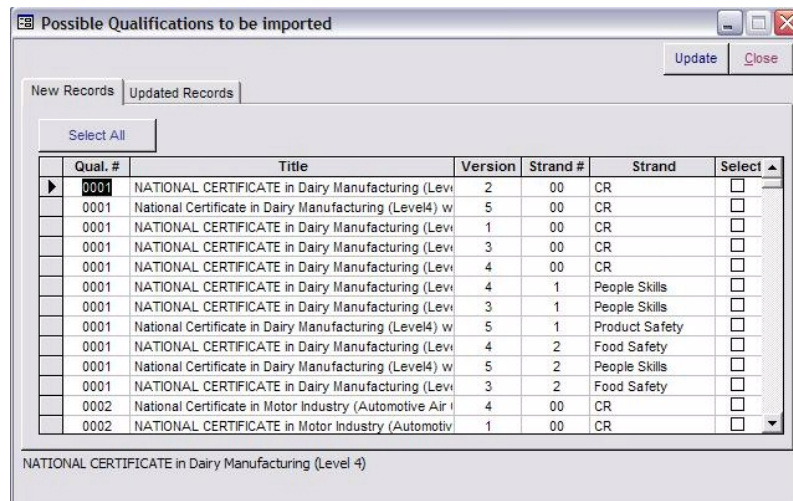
Possible Qualifications to be imported

Update Close

New Records | Updated Records

Select All

| Qual. # | Title | Version | Strand # | Strand | Select |
|---|---|---|---|---|---|
| 0001 | NATIONAL CERTIFICATE in Dairy Manufacturing (Leve | 2 | 00 | CR | ☐ |
| 0001 | National Certificate in Dairy Manufacturing (Level4) w | 5 | 00 | CR | ☐ |
| 0001 | NATIONAL CERTIFICATE in Dairy Manufacturing (Leve | 1 | 00 | CR | ☐ |
| 0001 | NATIONAL CERTIFICATE in Dairy Manufacturing (Leve | 3 | 00 | CR | ☐ |
| 0001 | NATIONAL CERTIFICATE in Dairy Manufacturing (Leve | 4 | 00 | CR | ☐ |
| 0001 | NATIONAL CERTIFICATE in Dairy Manufacturing (Leve | 4 | 1 | People Skills | ☐ |
| 0001 | NATIONAL CERTIFICATE in Dairy Manufacturing (Leve | 3 | 1 | People Skills | ☐ |
| 0001 | National Certificate in Dairy Manufacturing (Level4) w | 5 | 1 | Product Safety | ☐ |
| 0001 | NATIONAL CERTIFICATE in Dairy Manufacturing (Leve | 4 | 2 | Food Safety | ☐ |
| 0001 | National Certificate in Dairy Manufacturing (Level4) w | 5 | 2 | People Skills | ☐ |
| 0001 | NATIONAL CERTIFICATE in Dairy Manufacturing (Leve | 3 | 2 | Food Safety | ☐ |
| 0002 | National Certificate in Motor Industry (Automotive Air | 4 | 00 | CR | ☐ |
| 0002 | NATIONAL CERTIFICATE in Motor Industry (Automotiv | 1 | 00 | CR | ☐ |

NATIONAL CERTIFICATE in Dairy Manufacturing (Level 4)